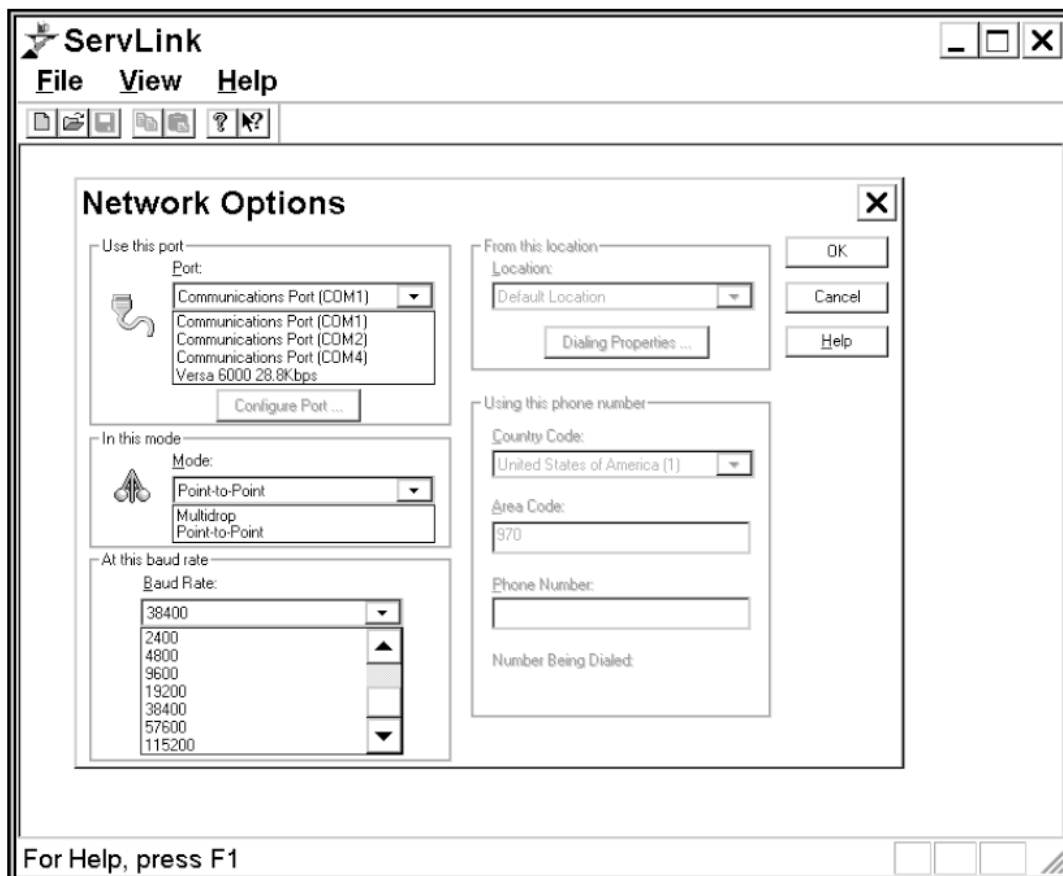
ServLink

File View Help

Network Options

Use this port
Port:
Communications Port (COM1)
Communications Port (COM1)
Communications Port (COM2)
Communications Port (COM4)
Versa 6000 28.8Kbps
Configure Port ...

In this mode
Mode:
Point-to-Point
Multidrop
Point-to-Point

At this baud rate
Baud Rate:
38400
2400
4800
9600
19200
38400
57600
115200

From this location
Location:
Default Location
Dialing Properties ...

Using this phone number
Country Code:
United States of America (1)
Area Code:
970
Phone Number:
Number Being Dialed:

OK
Cancel
Help

For Help, press F1